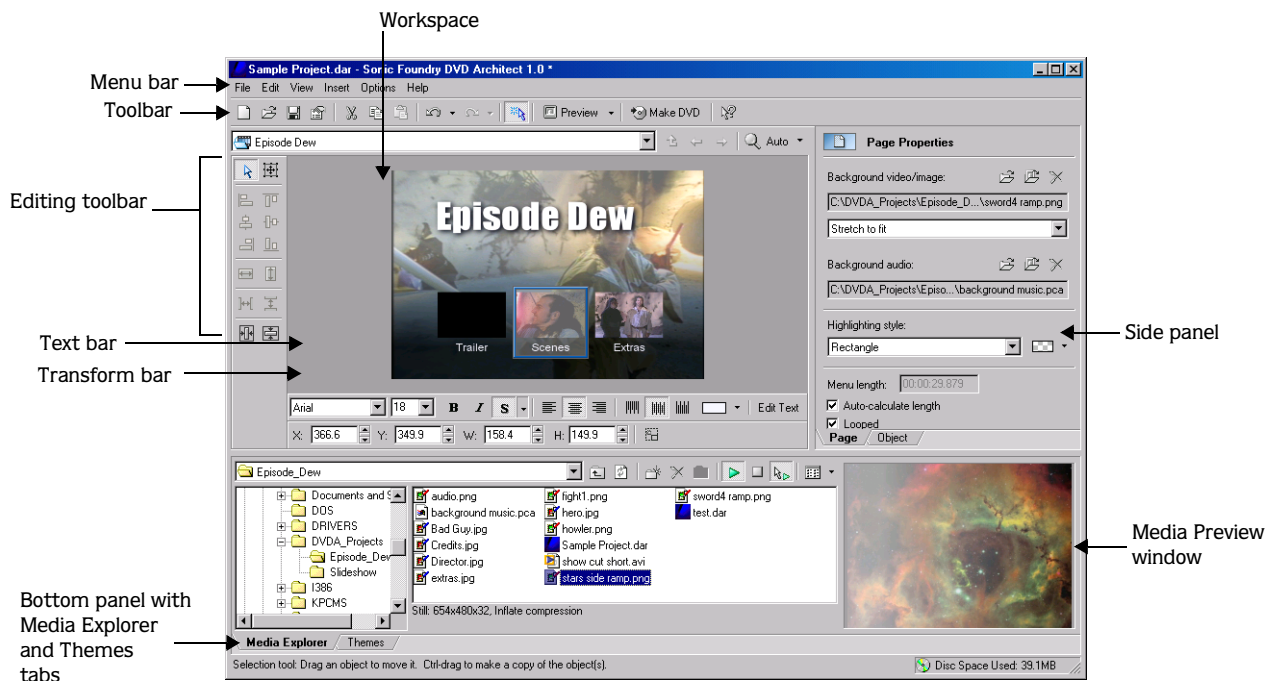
Workspace

Menu bar

Toolbar

Editing toolbar

Text bar

Transform bar

Side panel

Media Preview window

Bottom panel with Media Explorer and Themes tabs

Sample Project.dar - Sonic Foundry DVD Architect 1.0 *

File Edit View Insert Options Help

Preview Make DVD

Episode Dew

Auto

Episode Dew

Trailer Scenes Extras

Arial 18 B I S Edit Text

X: 366.6 Y: 349.9 W: 158.4 H: 149.9

Page Properties

Background video/image:

C:\DVDA_Projects\Episode_D...\sword4 ramp.png

Stretch to fit

Background audio:

C:\DVDA_Projects\Episo...\background music.pca

Highlighting style:

Rectangle

Menu length: 00:00:29.879

Auto-calculate length

Looped

Page Object

Episode_Dew

Documents and S
DOS
DRIVERS
DVDA_Projects
Episode_Dev
Slideshow
I386
KPCMS

audio.png
background music.pca
Bad Guy.jpg
Credits.jpg
Director.jpg
extras.jpg
fight1.png
hero.jpg
howler.png
Sample Project.dar
show cut short.avi
stars side ramp.png
sword4 ramp.png
test.dar

Still: 654x480x32, Inflate compression

Media Explorer Themes

Selection tool: Drag an object to move it. Ctrl-drag to make a copy of the object(s).

Disc Space Used: 39.1MB